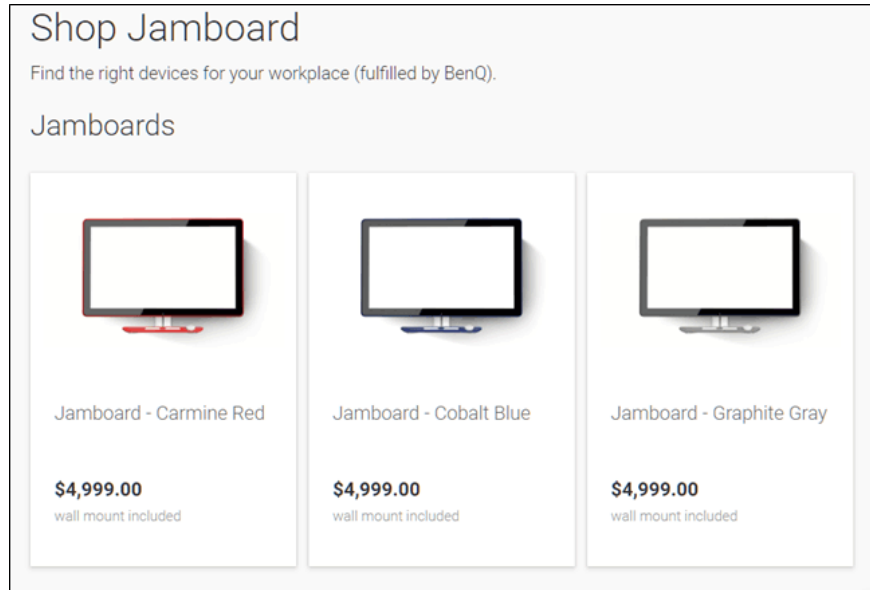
Shop Jamboard

Find the right devices for your workplace (fulfilled by BenQ).

Jamboards

Jamboard - Carmine Red

$4,999.00
wall mount included

Jamboard - Cobalt Blue

$4,999.00
wall mount included

Jamboard - Graphite Gray

$4,999.00
wall mount included